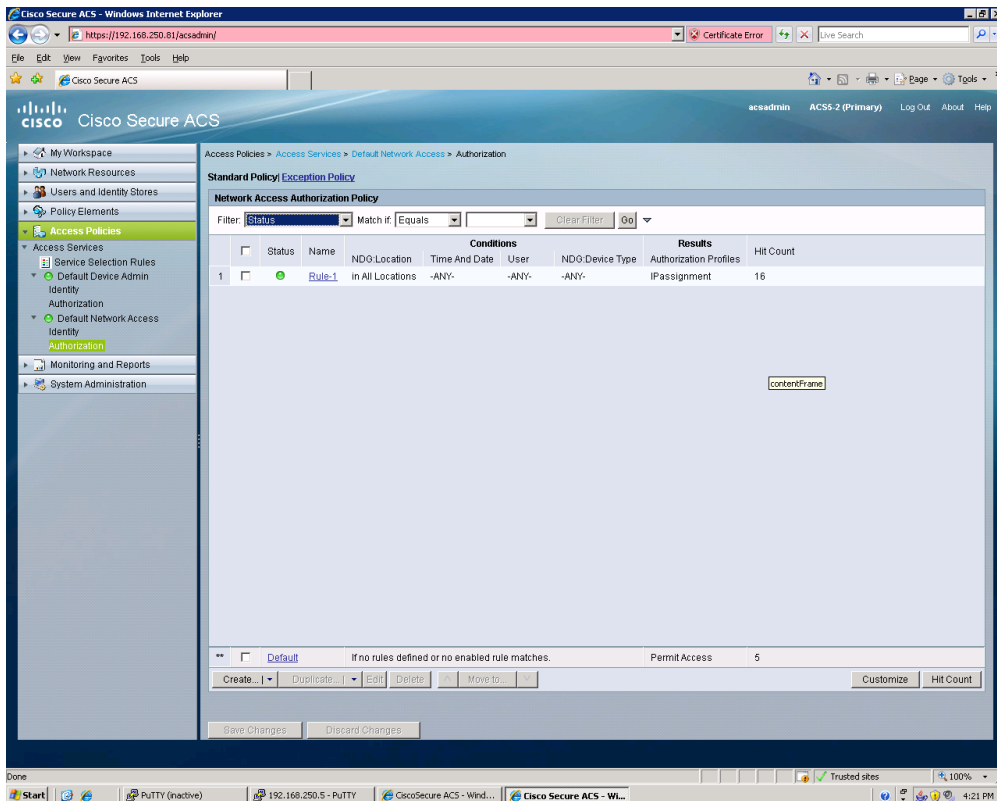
Cisco Secure ACS - Windows Internet Explorer

https://192.168.250.81/acsadmin/

Certificate Error

Live Search

File Edit View Favorites Tools Help

Cisco Secure ACS

Page Tools

cisco Cisco Secure ACS

acsadmin ACS5-2 (Primary) Log Out About Help

My Workspace
Network Resources
Users and Identity Stores
Policy Elements
Access Policies
Access Services
Service Selection Rules
Default Device Admin
Identity
Authorization
Default Network Access
Identity
Authorization
Monitoring and Reports
System Administration

Access Policies > Access Services > Default Network Access > Authorization

Standard Policy| Exception Policy

Network Access Authorization Policy

Filter: Status Match if: Equals Clear Filter Go

| | | Status | Name | Conditions NDG:Location | Time And Date | User | NDG:Device Type | Results Authorization Profiles | Hit Count |
|---|---|---|---|---|---|---|---|---|---|
| 1 | | | Rule-1 | in All Locations | -ANY- | -ANY- | -ANY- | IPassignment | 16 |

contentFrame

| ** | | Default | If no rules defined or no enabled rule matches. | Permit Access | 5 |
|---|---|---|---|---|---|

Create... Duplicate... Edit Delete Move to... Customize Hit Count

Save Changes Discard Changes

Done

Trusted sites 100%

Start PuTTY (inactive) 192.168.250.5 - PuTTY CiscoSecure ACS - Wind... Cisco Secure ACS - Wi... 4:21 PM